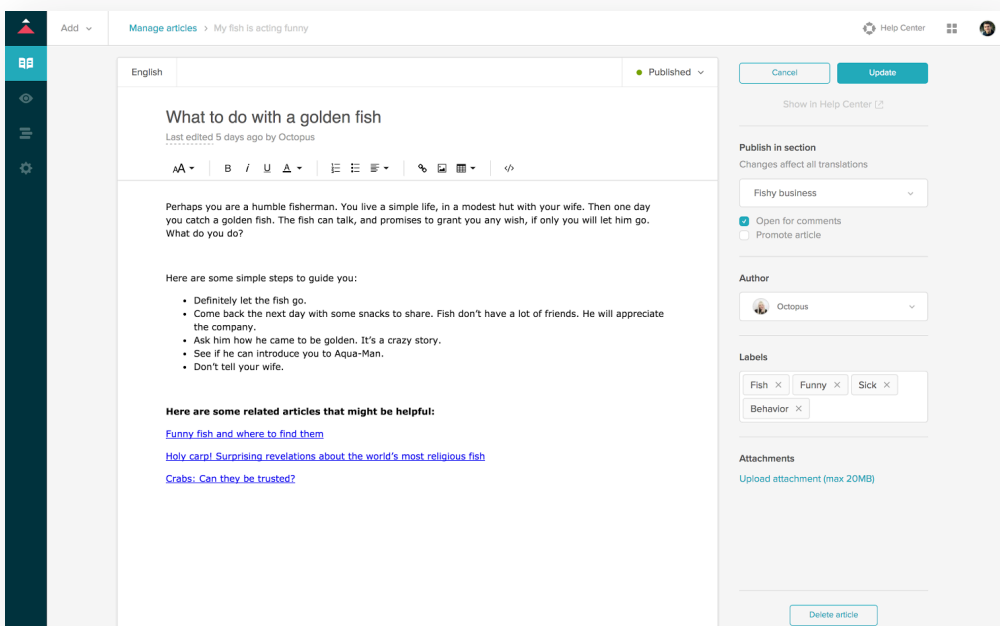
Add

Manage articles > My fish is acting funny

Help Center

English

Published

What to do with a golden fish

Last edited 5 days ago by Octopus

AA B I U A

Perhaps you are a humble fisherman. You live a simple life, in a modest hut with your wife. Then one day you catch a golden fish. The fish can talk, and promises to grant you any wish, if only you will let him go. What do you do?

Here are some simple steps to guide you:

- Definitely let the fish go.
- Come back the next day with some snacks to share. Fish don't have a lot of friends. He will appreciate the company.
- Ask him how he came to be golden. It's a crazy story.
- See if he can introduce you to Aqua-Man.
- Don't tell your wife.

**Here are some related articles that might be helpful:**

Funny fish and where to find them

Holy carp! Surprising revelations about the world's most religious fish

Crabs: Can they be trusted?

Cancel

Update

Show in Help Center

Publish in section

Changes affect all translations

Fishy business

Open for comments

Promote article

Author

Octopus

Labels

Fish ×

Funny ×

Sick ×

Behavior ×

Attachments

Upload attachment (max 20MB)

Delete article